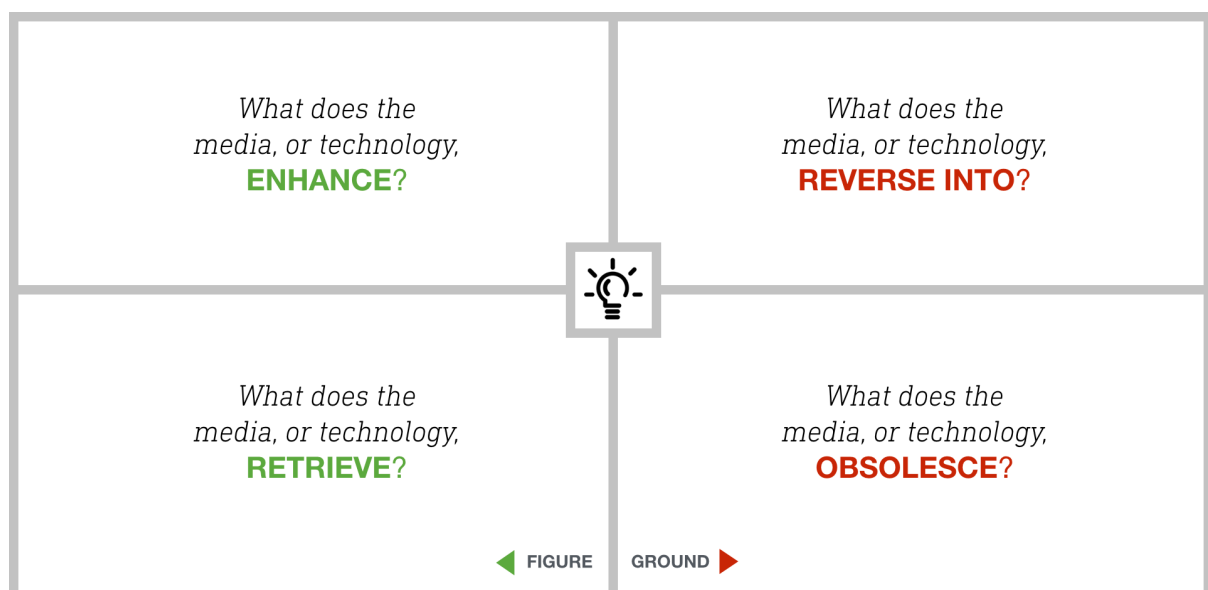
What does the media, or technology, ENHANCE?

What does the media, or technology, REVERSE INTO?

What does the media, or technology, RETRIEVE?

What does the media, or technology, OBSOLESCE?

FIGURE GROUND